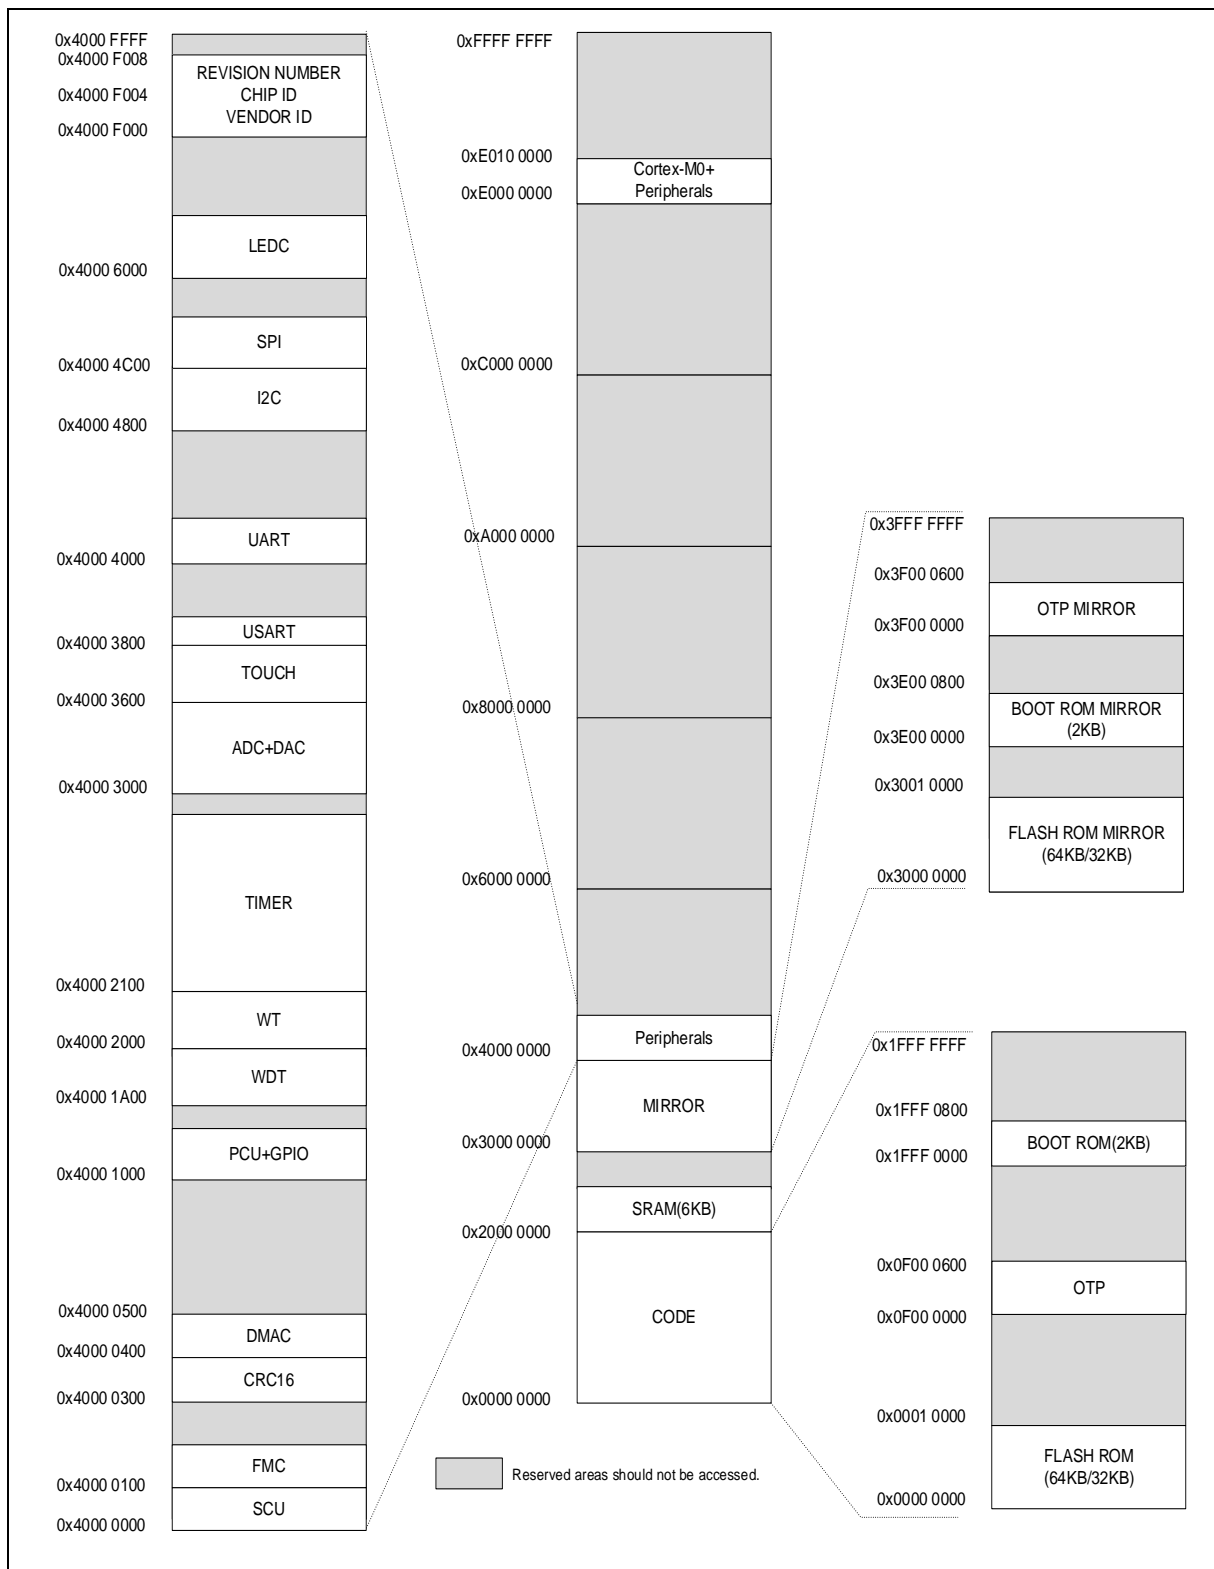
0x4000 FFFF
0x4000 F008
REVISION NUMBER
0x4000 F004
CHIP ID
VENDOR ID
0x4000 F000
LEDC
0x4000 6000
SPI
0x4000 4C00
I2C
0x4000 4800
UART
0x4000 4000
USART
0x4000 3800
TOUCH
0x4000 3600
ADC+DAC
0x4000 3000
TIMER
0x4000 2100
WT
0x4000 2000
WDT
0x4000 1A00
PCU+GPIO
0x4000 1000
0x4000 0500
DMAC
0x4000 0400
CRC16
0x4000 0300
FMC
0x4000 0100
SCU
0x4000 0000

0xFFFF FFFF
0xE010 0000
Cortex-M0+ Peripherals
0xE000 0000
0xC000 0000
0xA000 0000
0x8000 0000
0x6000 0000
Peripherals
0x4000 0000
MIRROR
0x3000 0000
SRAM(6KB)
0x2000 0000
CODE
0x0000 0000

Reserved areas should not be accessed.

0x3FFF FFFF
0x3F00 0600
OTP MIRROR
0x3F00 0000
0x3E00 0800
BOOT ROM MIRROR (2KB)
0x3E00 0000
0x3001 0000
FLASH ROM MIRROR (64KB/32KB)
0x3000 0000

0x1FFF FFFF
0x1FFF 0800
BOOT ROM(2KB)
0x1FFF 0000
0x0F00 0600
OTP
0x0F00 0000
0x0001 0000
FLASH ROM (64KB/32KB)
0x0000 0000